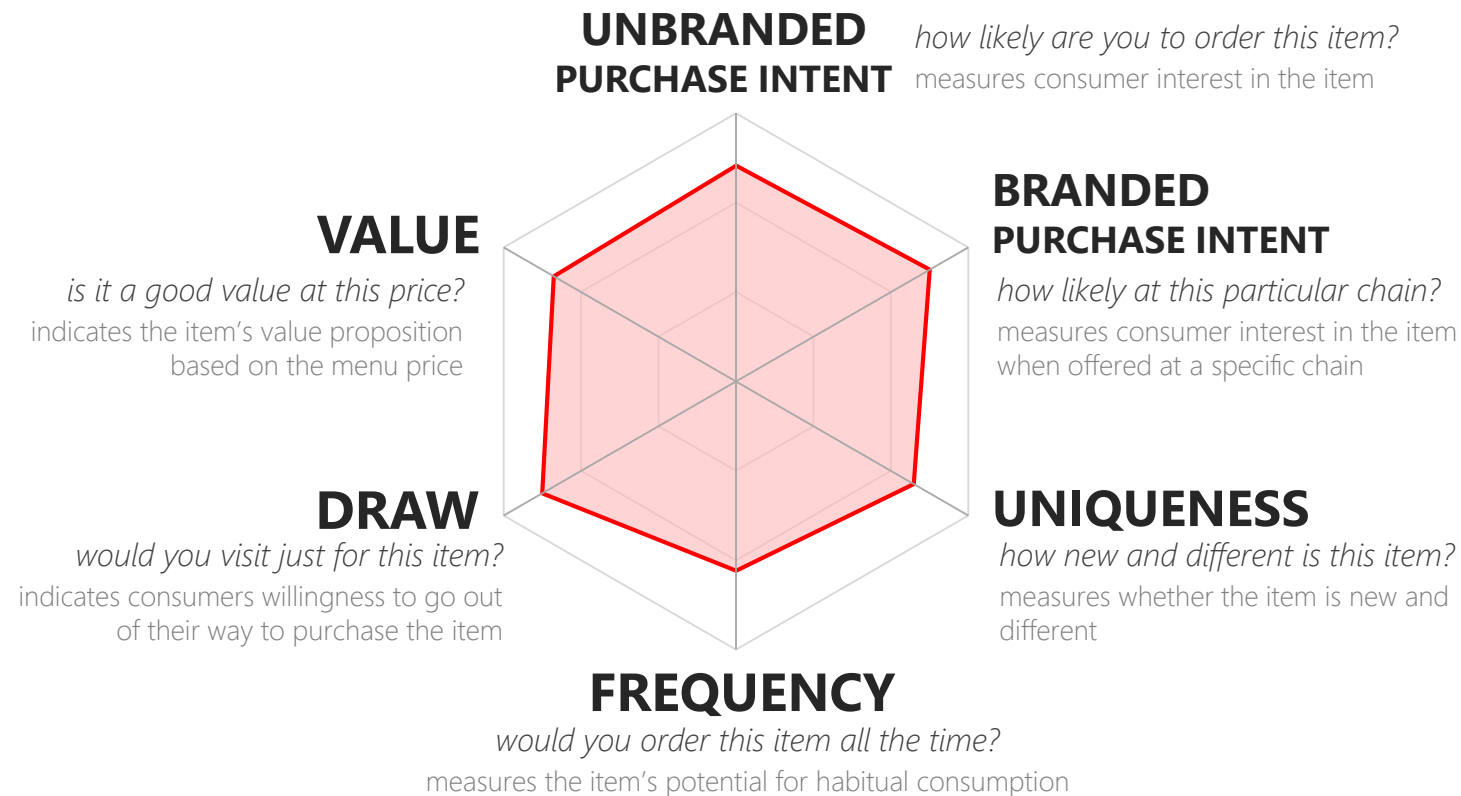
UNBRANDED PURCHASE INTENT

how likely are you to order this item?

measures consumer interest in the item

VALUE

is it a good value at this price?

indicates the item’s value proposition based on the menu price

BRANDED PURCHASE INTENT

how likely at this particular chain?

measures consumer interest in the item when offered at a specific chain

DRAW

would you visit just for this item?

indicates consumers willingness to go out of their way to purchase the item

UNIQUENESS

how new and different is this item?

measures whether the item is new and different

FREQUENCY

would you order this item all the time?

measures the item’s potential for habitual consumption